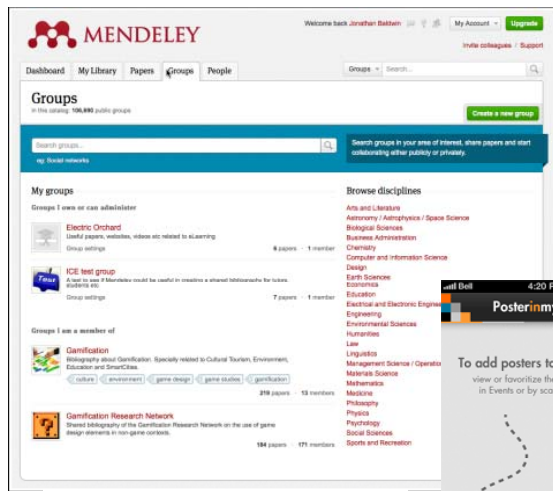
MENDELEY

Welcome back Jonathan Baldwin

My Account

Upgrade

Invite colleagues | Support

Dashboard

My Library

Papers

Groups

People

Groups

Search...

Groups

In this catalog: 106,890 public groups

Create a new group

Search groups...

eg: Social networks

Search groups in your area of interest, share papers and start collaborating either publicly or privately.

My groups

Groups I own or can administer

Electric Orchard

Useful papers, websites, videos etc related to eLearning

Group settings

6 papers · 1 member

ICE test group

A test to see if Mendeley could be useful in creating a shared bibliography for tutors, students etc

Group settings

7 papers · 1 member

Groups I am a member of

Gamification

Bibliography about Gamification. Specially related to Cultural Tourism, Environment, Education and SmartCities.

culture

environment

game design

game studies

gamification

218 papers · 13 members

Gamification Research Network

Shared bibliography of the Gamification Research Network on the use of game design elements in non-game contexts.

184 papers · 171 members

Browse disciplines

Arts and Literature

Astronomy / Astrophysics / Space Science

Biological Sciences

Business Administration

Chemistry

Computer and Information Science

Design

Earth Sciences

Economics

Education

Electrical and Electronic Engine

Engineering

Environmental Sciences

Humanities

Law

Linguistics

Management Science / Operatio

Materials Science

Mathematics

Medicine

Philosophy

Physics

Psychology

Social Sciences

Sports and Recreation

Bell

4:20 P

Posterinmy

To add posters to

view or favorite th

in Events or by sc